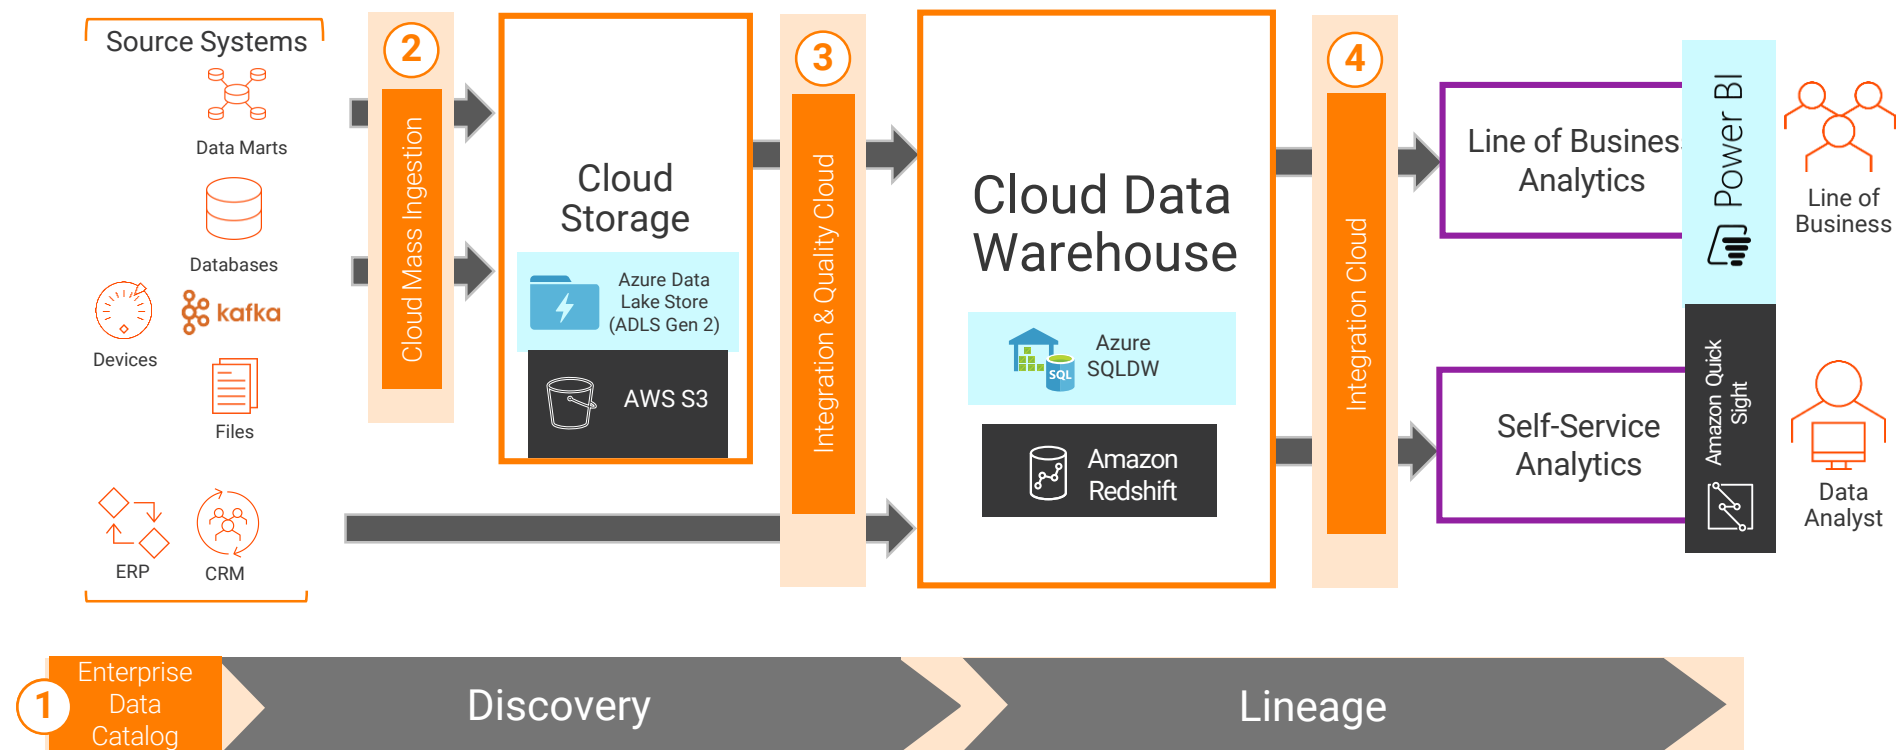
Source Systems

Data Marts

Databases

Devices

kafka

Files

ERP

CRM

2

Cloud Mass Ingestion

Cloud Storage

Azure Data Lake Store (ADLS Gen 2)

AWS S3

3

Integration & Quality Cloud

Cloud Data Warehouse

Azure SQLDW

SQL

Amazon Redshift

4

Integration Cloud

Line of Business Analytics

Self-Service Analytics

Power BI

Amazon Quick Sight

Line of Business

Data Analyst

1

Enterprise Data Catalog

Discovery

Lineage